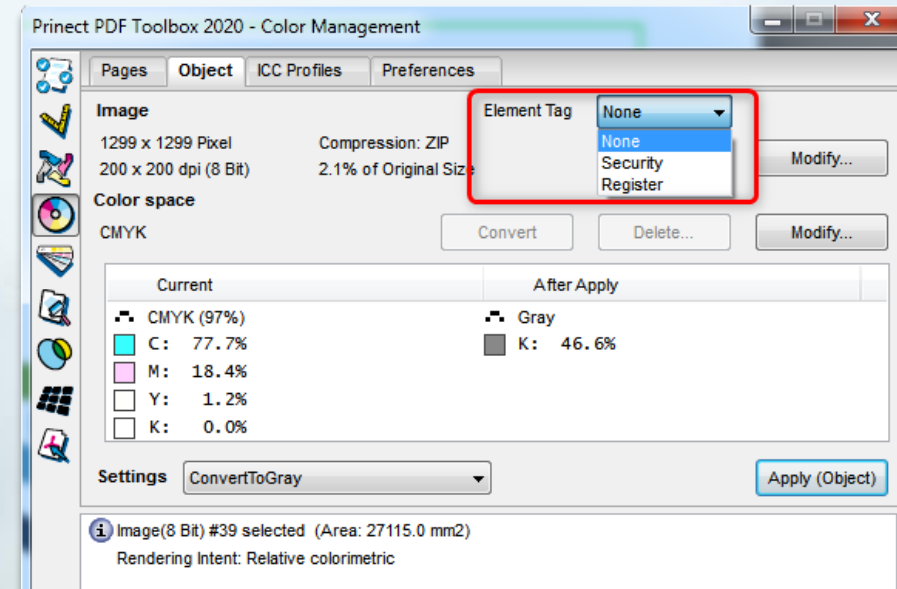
Prinect PDF Toolbox 2020 - Color Management

Pages | Object | ICC Profiles | Preferences

Image

1299 x 1299 Pixel
200 x 200 dpi (8 Bit)

Compression: ZIP
2.1% of Original Size

Element Tag
None
None
Security
Register

Modify...

Color space

CMYK

Convert
Delete...
Modify...

| Current | After Apply |
|---|---|
| CMYK (97%) | Gray |
| C: 77.7% | K: 46.6% |
| M: 18.4% | |
| Y: 1.2% | |
| K: 0.0% | |

Settings
ConvertToGray
Apply (Object)

Image(8 Bit) #39 selected (Area: 27115.0 mm2)
Rendering Intent: Relative colorimetric